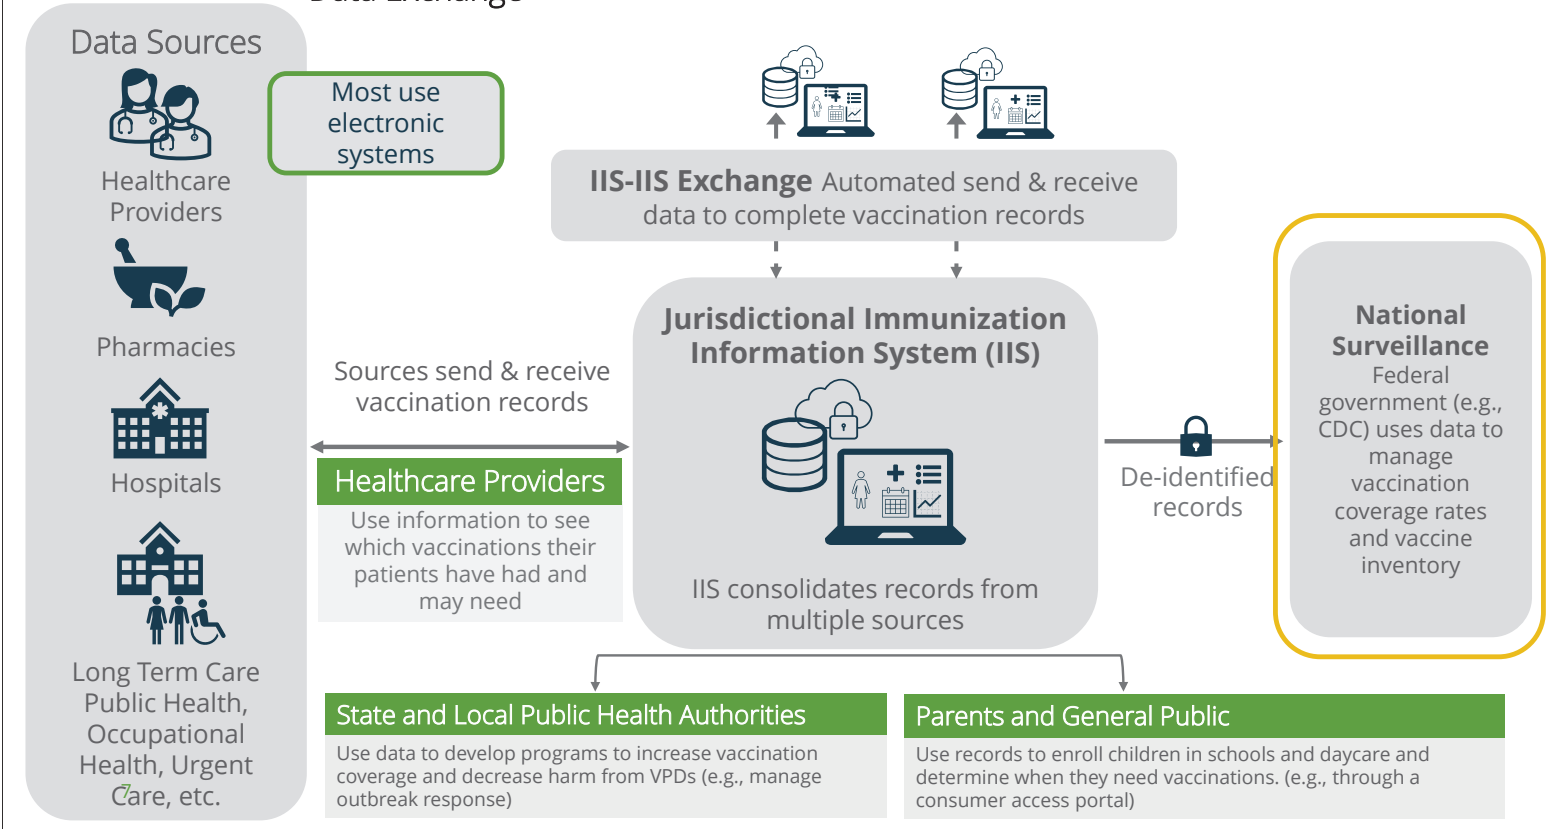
Data Exchange

Data Sources

Healthcare Providers

Pharmacies

Hospitals

Long Term Care Public Health, Occupational Health, Urgent Care, etc.

7

Most use electronic systems

IIS-IIS Exchange Automated send & receive data to complete vaccination records

Jurisdictional Immunization Information System (IIS)

IIS consolidates records from multiple sources

Sources send & receive vaccination records

Healthcare Providers

Use information to see which vaccinations their patients have had and may need

De-identified records

National Surveillance
Federal government (e.g., CDC) uses data to manage vaccination coverage rates and vaccine inventory

State and Local Public Health Authorities

Use data to develop programs to increase vaccination coverage and decrease harm from VPDs (e.g., manage outbreak response)

Parents and General Public

Use records to enroll children in schools and daycare and determine when they need vaccinations. (e.g., through a consumer access portal)